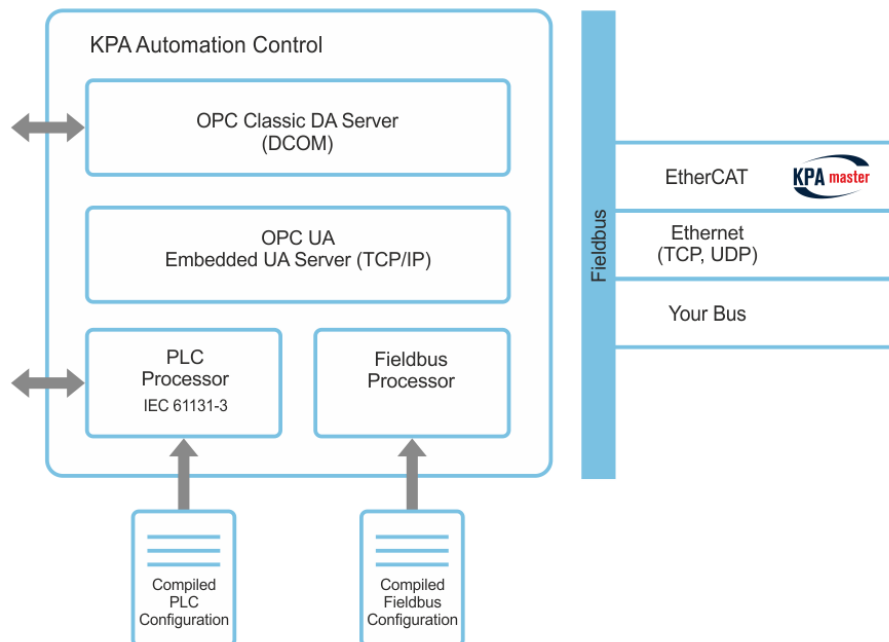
KPA Automation Control

OPC Classic DA Server
(DCOM)

OPC UA
Embedded UA Server (TCP/IP)

PLC
Processor
IEC 61131-3

Fieldbus
Processor

Compiled
PLC
Configuration

Compiled
Fieldbus
Configuration

Fieldbus

EtherCAT

KPA master

Ethernet
(TCP, UDP)

Your Bus